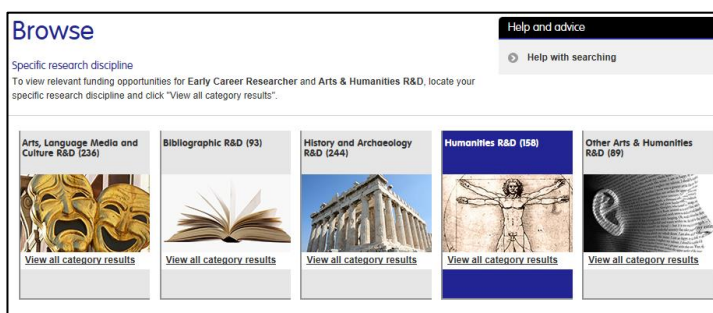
Browse

Specific research discipline

To view relevant funding opportunities for **Early Career Researcher** and **Arts & Humanities R&D**, locate your specific research discipline and click "View all category results".

Help and advice

Help with searching

Arts, Language Media and Culture R&D (236)

View all category results

Bibliographic R&D (93)

View all category results

History and Archaeology R&D (244)

View all category results

Humanities R&D (158)

View all category results

Other Arts & Humanities R&D (89)

View all category results